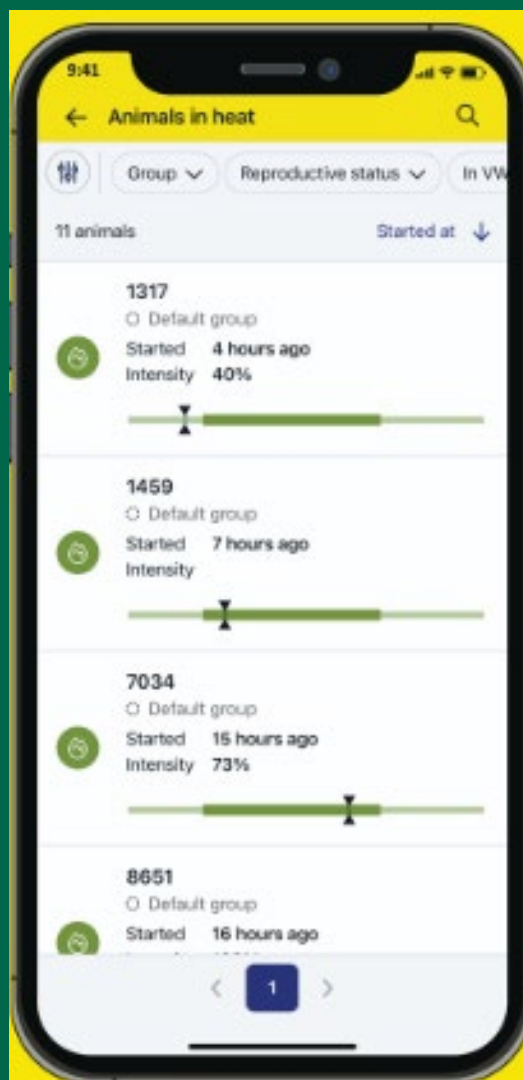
9:41

Animals in heat

Group
Reproductive status
In VW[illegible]

11 animals
Started at

1317
Default group
Started 4 hours ago
Intensity 40%

1459
Default group
Started 7 hours ago
Intensity

7034
Default group
Started 15 hours ago
Intensity 73%

8651
Default group
Started 16 hours ago
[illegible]

1